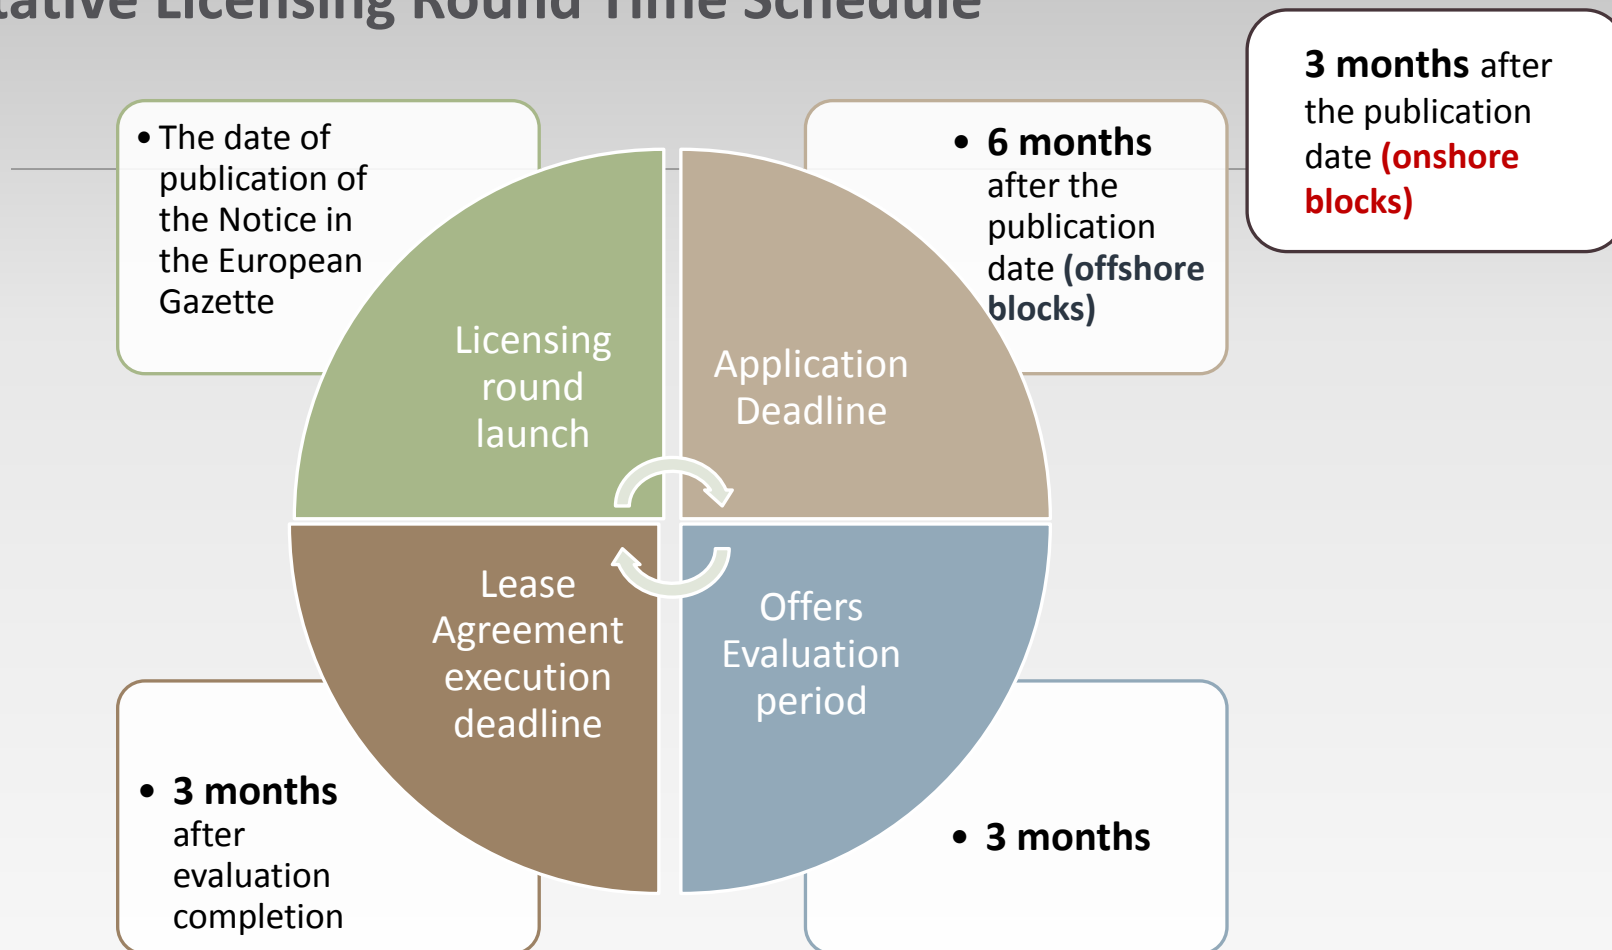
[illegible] Licensing Round Time Schedule

3 months after the publication date (onshore blocks)

• The date of publication of the Notice in the European Gazette

Licensing round launch

• 6 months after the publication date (offshore blocks)

Application Deadline

Lease Agreement execution deadline

Offers Evaluation period

• 3 months after evaluation completion

• 3 months